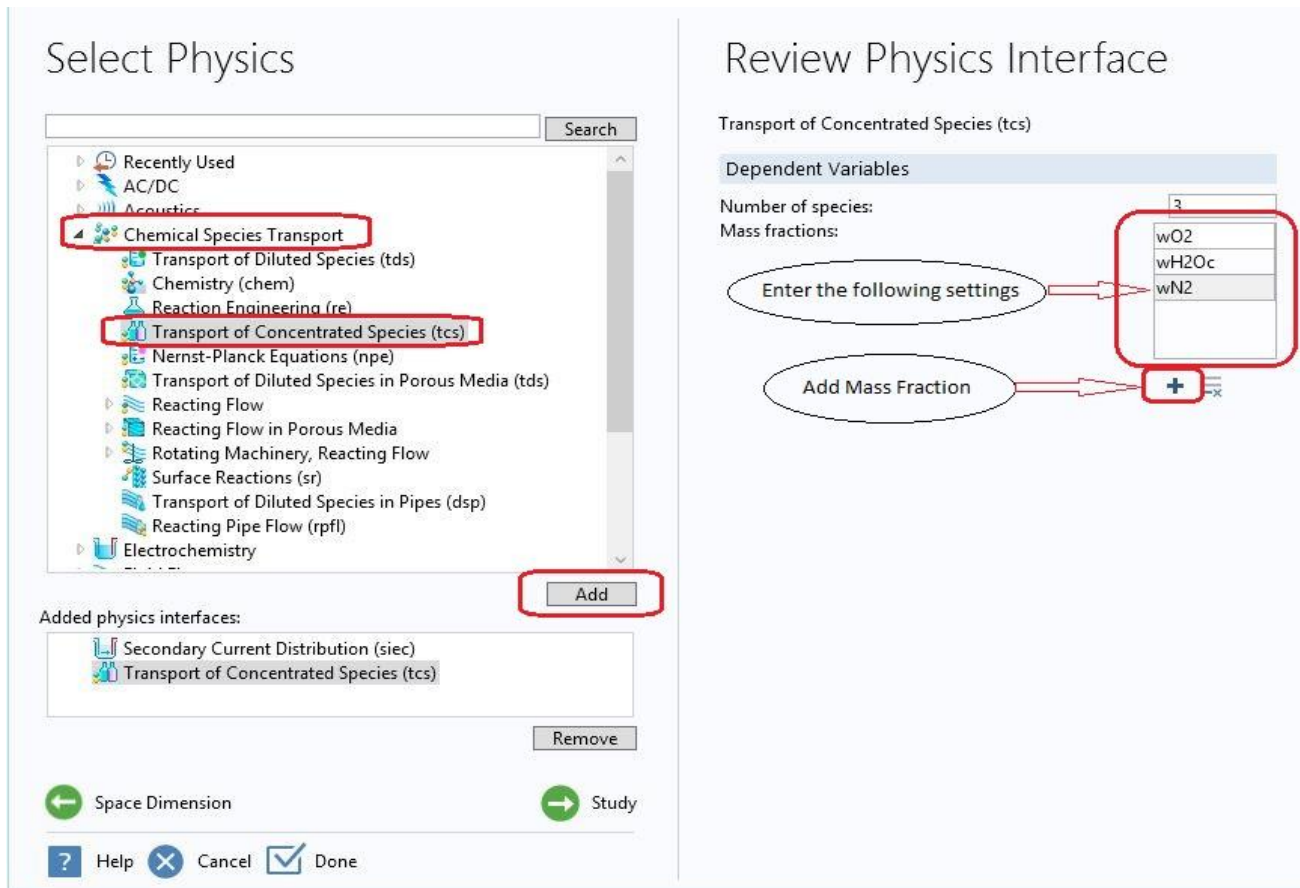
Select Physics

Search

Recently Used
AC/DC
Acoustics
Chemical Species Transport
Transport of Diluted Species (tds)
Chemistry (chem)
Reaction Engineering (re)
Transport of Concentrated Species (tcs)
Nernst-Planck Equations (npe)
Transport of Diluted Species in Porous Media (tds)
Reacting Flow
Reacting Flow in Porous Media
Rotating Machinery, Reacting Flow
Surface Reactions (sr)
Transport of Diluted Species in Pipes (dsp)
Reacting Pipe Flow (rpfl)
Electrochemistry
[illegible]

Add

Added physics interfaces:
Secondary Current Distribution (siec)
Transport of Concentrated Species (tcs)

Remove

Space Dimension
Study

Help Cancel Done

Review Physics Interface

Transport of Concentrated Species (tcs)

Dependent Variables

Number of species: 3
Mass fractions:
wO2
wH2Oc
wN2

Enter the following settings

Add Mass Fraction

+